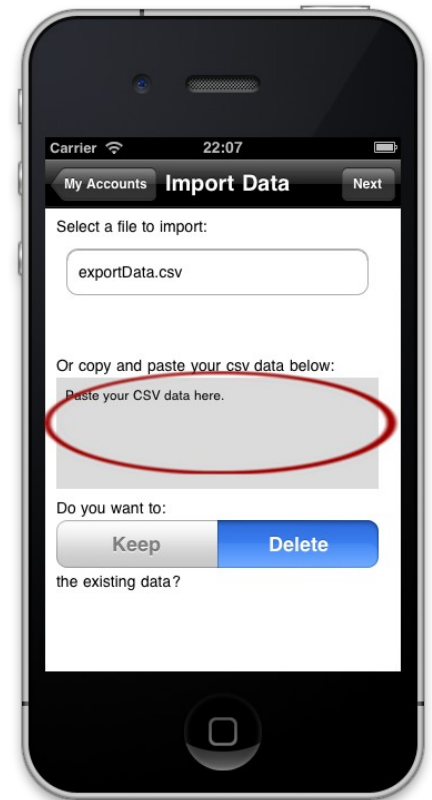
Carrier 22:07

My Accounts Import Data Next

Select a file to import:

exportData.csv

Or copy and paste your csv data below:

Paste your CSV data here.

Do you want to:

Keep Delete

the existing data?